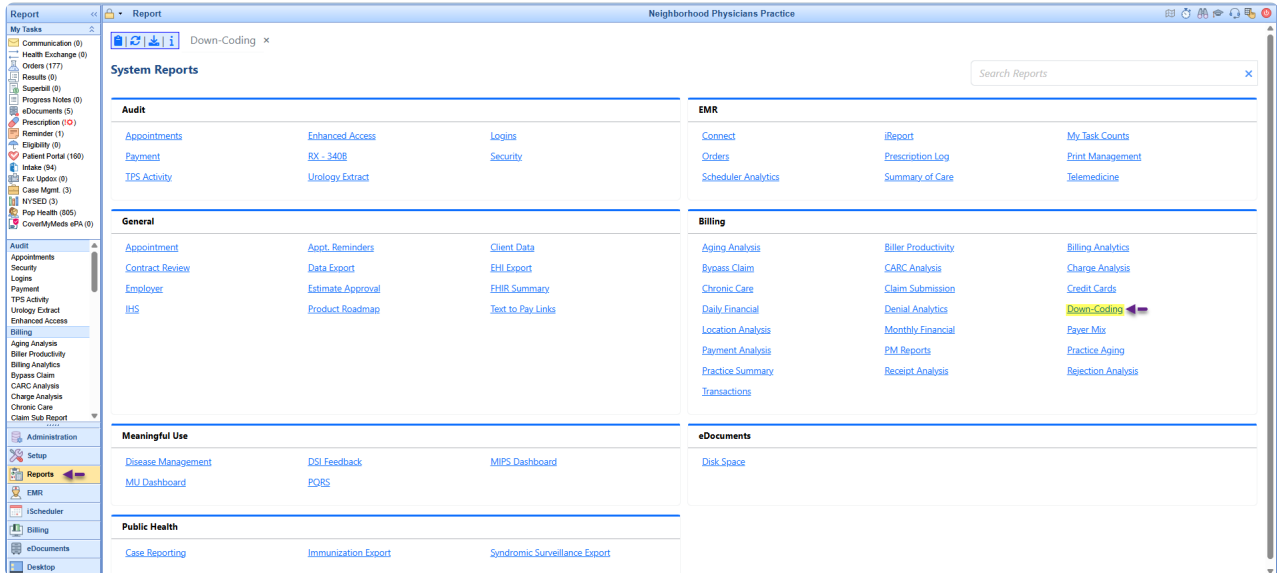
Report
My Tasks
Communication (0)
Health Exchange (0)
Orders (177)
Results (0)
Superbill (0)
Progress Notes (0)
eDocuments (5)
Prescription (IO)
Reminder (1)
Eligibility (0)
Patient Portal (160)
Intake (94)
Fax Updox (0)
Case Mgmt. (3)
NYSED (3)
Pop Health (805)
CoverMyMeds ePA (0)

Audit
Appointments
Security
Logins
Payment
TPS Activity
Urology Extract
Enhanced Access
Billing
Aging Analysis
Biller Productivity
Billing Analytics
Bypass Claim
CARC Analysis
Charge Analysis
Chronic Care
Claim Sub Report

Administration
Setup
Reports
EMR
iScheduler
Billing
eDocuments
Desktop

Report
Neighborhood Physicians Practice

Down-Coding ×

System Reports

Search Reports ×

Audit
Appointments
Enhanced Access
Logins
Payment
RX - 340B
Security
TPS Activity
Urology Extract

EMR
Connect
iReport
My Task Counts
Orders
Prescription Log
Print Management
Scheduler Analytics
Summary of Care
Telemedicine

General
Appointment
Appt. Reminders
Client Data
Contract Review
Data Export
EHI Export
Employer
Estimate Approval
FHIR Summary
IHS
Product Roadmap
Text to Pay Links

Billing
Aging Analysis
Biller Productivity
Billing Analytics
Bypass Claim
CARC Analysis
Charge Analysis
Chronic Care
Claim Submission
Credit Cards
Daily Financial
Denial Analytics
Down-Coding
Location Analysis
Monthly Financial
Payer Mix
Payment Analysis
PM Reports
Practice Aging
Practice Summary
Receipt Analysis
Rejection Analysis
Transactions

Meaningful Use
Disease Management
DSI Feedback
MIPS Dashboard
MU Dashboard
PQRS

eDocuments
Disk Space

Public Health
Case Reporting
Immunization Export
Syndromic Surveillance Export